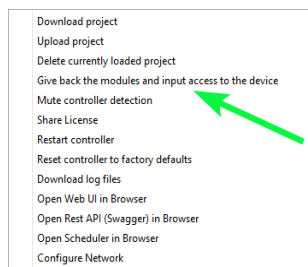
Download project
Upload project
Delete currently loaded project
Give back the modules and input access to the device
Mute controller detection
Share License
Restart controller
Reset controller to factory defaults
Download log files
Open Web UI in Browser
Open Rest API (Swagger) in Browser
Open Scheduler in Browser
Configure Network